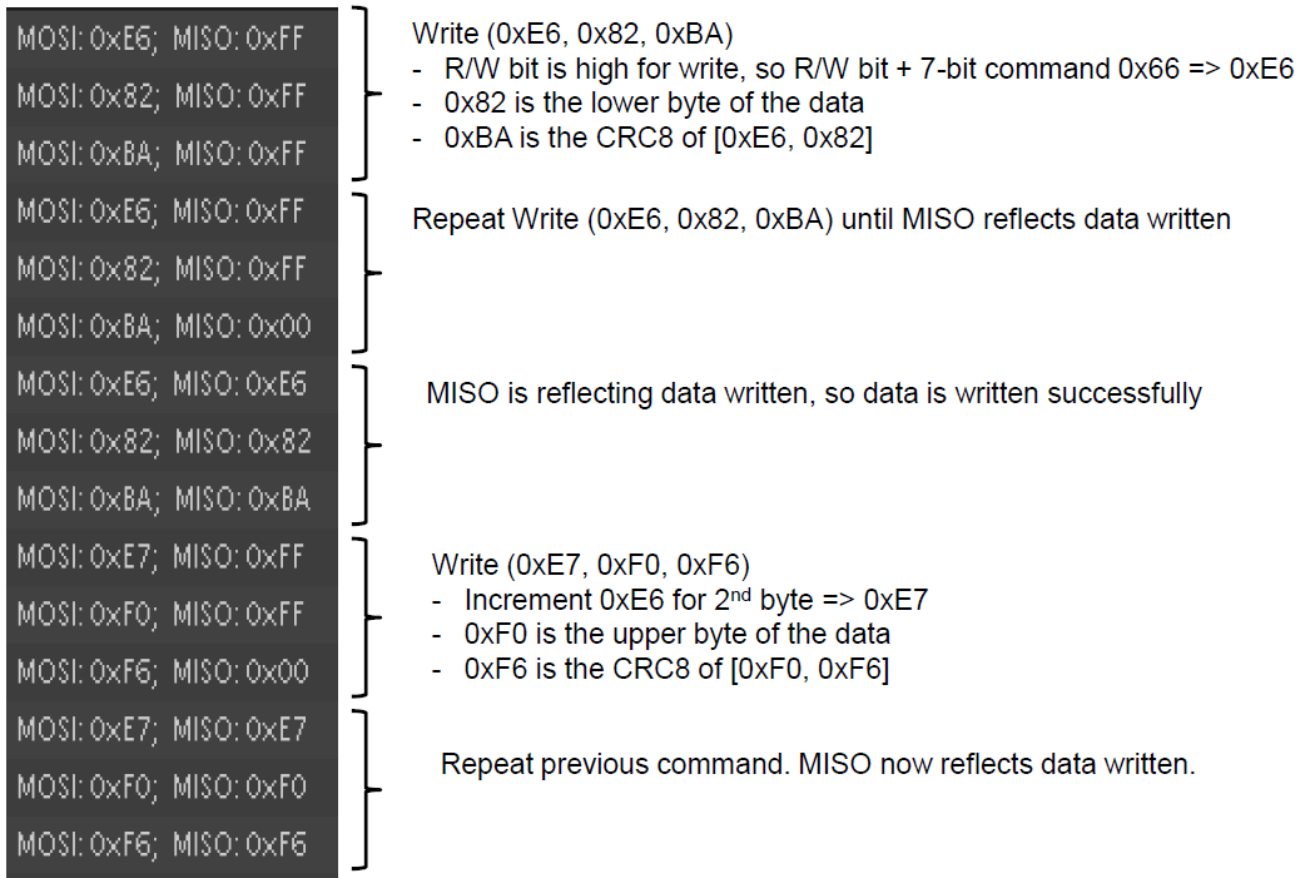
MOSI: 0xE6; MISO: 0xFF
MOSI: 0x82; MISO: 0xFF
MOSI: 0xBA; MISO: 0xFF

Write (0xE6, 0x82, 0xBA)
- R/W bit is high for write, so R/W bit + 7-bit command 0x66 => 0xE6
- 0x82 is the lower byte of the data
- 0xBA is the CRC8 of [0xE6, 0x82]

MOSI: 0xE6; MISO: 0xFF
MOSI: 0x82; MISO: 0xFF
MOSI: 0xBA; MISO: 0x00

Repeat Write (0xE6, 0x82, 0xBA) until MISO reflects data written

MOSI: 0xE6; MISO: 0xE6
MOSI: 0x82; MISO: 0x82
MOSI: 0xBA; MISO: 0xBA

MISO is reflecting data written, so data is written successfully

MOSI: 0xE7; MISO: 0xFF
MOSI: 0xF0; MISO: 0xFF
MOSI: 0xF6; MISO: 0x00

Write (0xE7, 0xF0, 0xF6)
- Increment 0xE6 for 2$^{nd}$ byte => 0xE7
- 0xF0 is the upper byte of the data
- 0xF6 is the CRC8 of [0xF0, 0xF6]

MOSI: 0xE7; MISO: 0xE7
MOSI: 0xF0; MISO: 0xF0
MOSI: 0xF6; MISO: 0xF6

Repeat previous command. MISO now reflects data written.